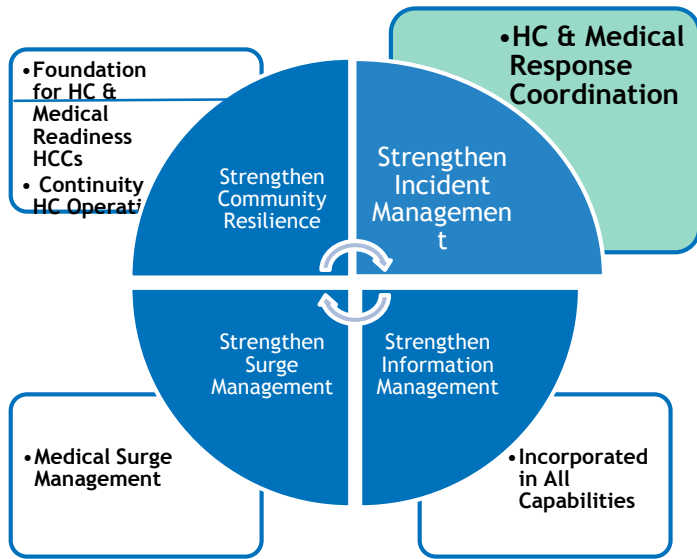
•Foundation for HC & Medical Readiness HCCs
• Continuity HC Operati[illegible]

•HC & Medical Response Coordination

Strengthen Community Resilience

Strengthen Incident Managemen t

Strengthen Surge Management

Strengthen Information Management

•Medical Surge Management

•Incorporated in All Capabilities